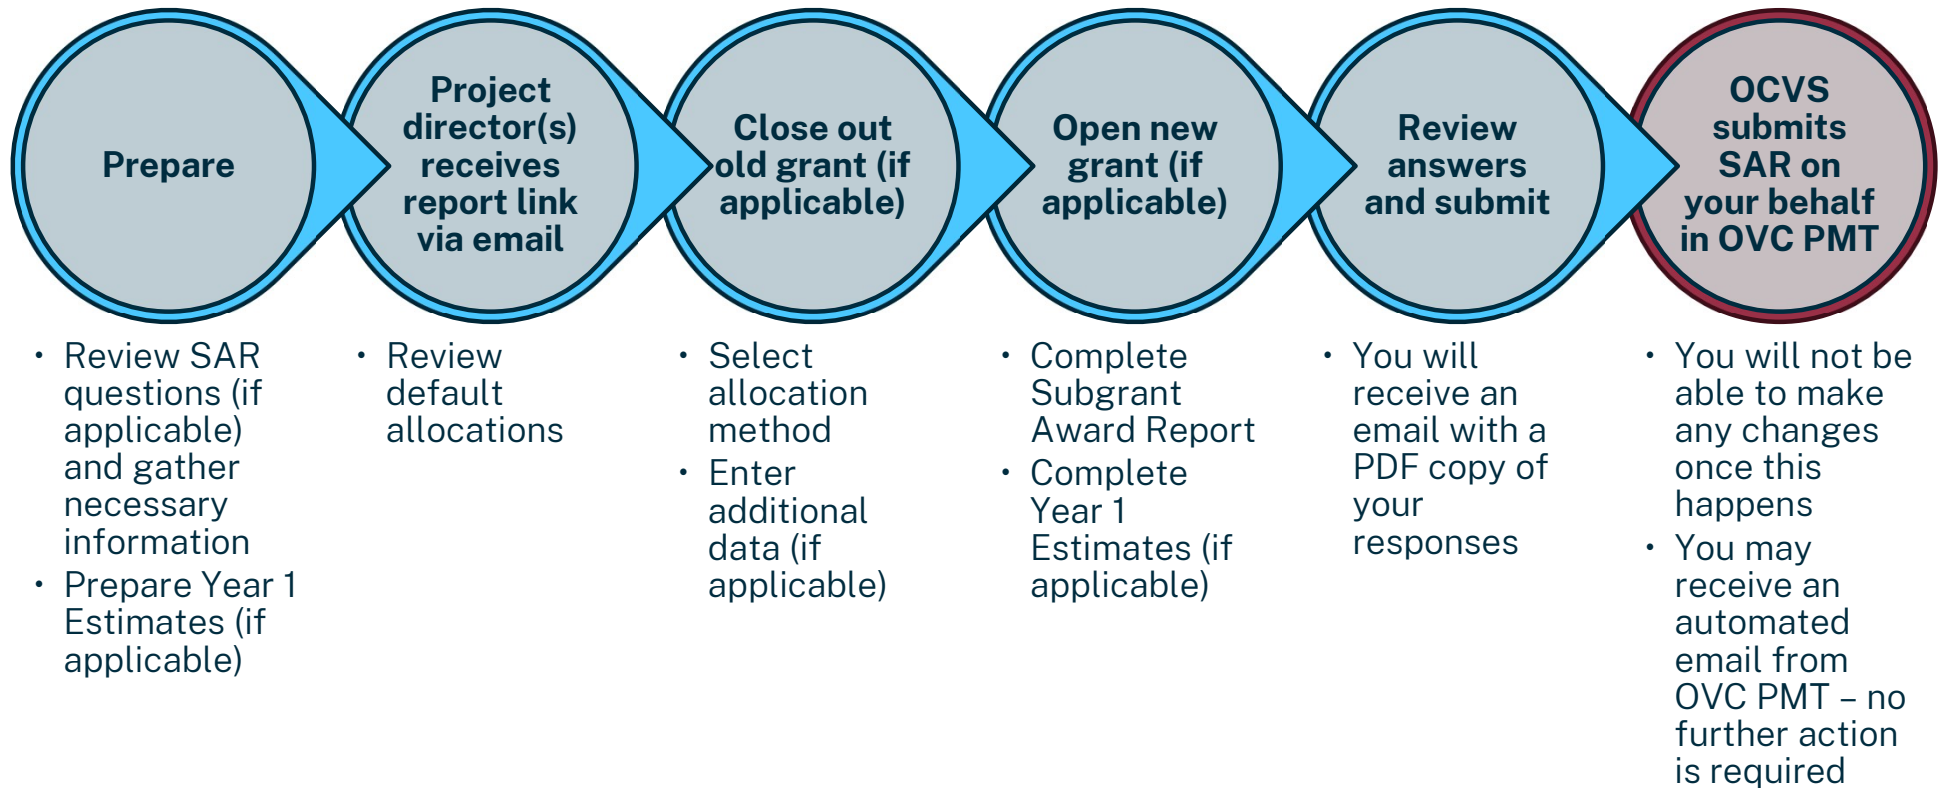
Prepare

- Review SAR questions (if applicable) and gather necessary information
- Prepare Year 1 Estimates (if applicable)

Project director(s) receives report link via email

- Review default allocations

Close out old grant (if applicable)

- Select allocation method
- Enter additional data (if applicable)

Open new grant (if applicable)

- Complete Subgrant Award Report
- Complete Year 1 Estimates (if applicable)

Review answers and submit

- You will receive an email with a PDF copy of your responses

OCVS submits SAR on your behalf in OVC PMT

- You will not be able to make any changes once this happens
- You may receive an automated email from OVC PMT – no further action is required